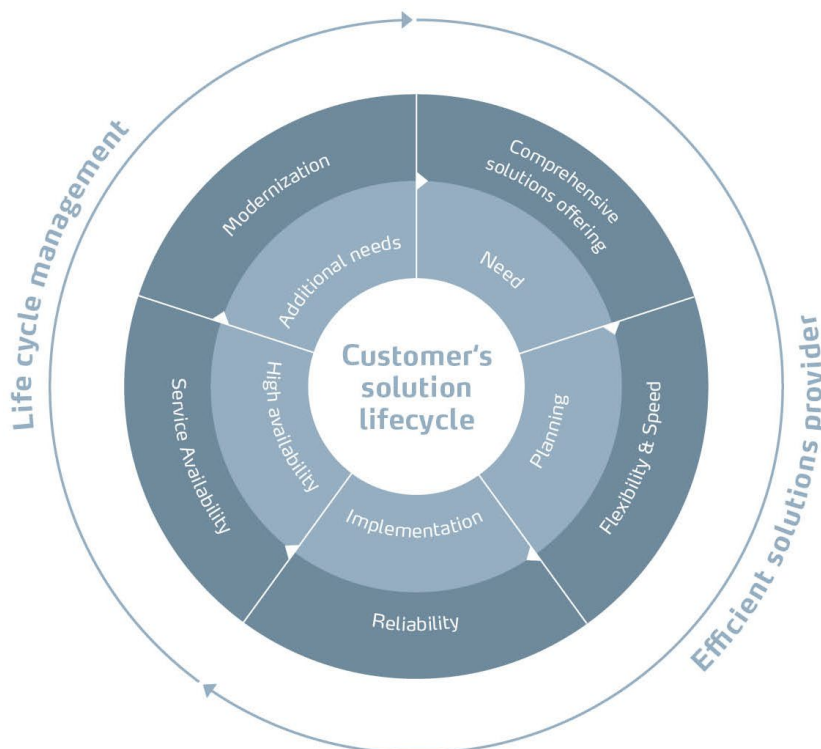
Life cycle management

Efficient solutions provider

Customer's solution lifecycle

Modernization

Comprehensive solutions offering

Additional needs

Need

High availability

Planning

Service Availability

Flexibility & Speed

Implementation

Reliability